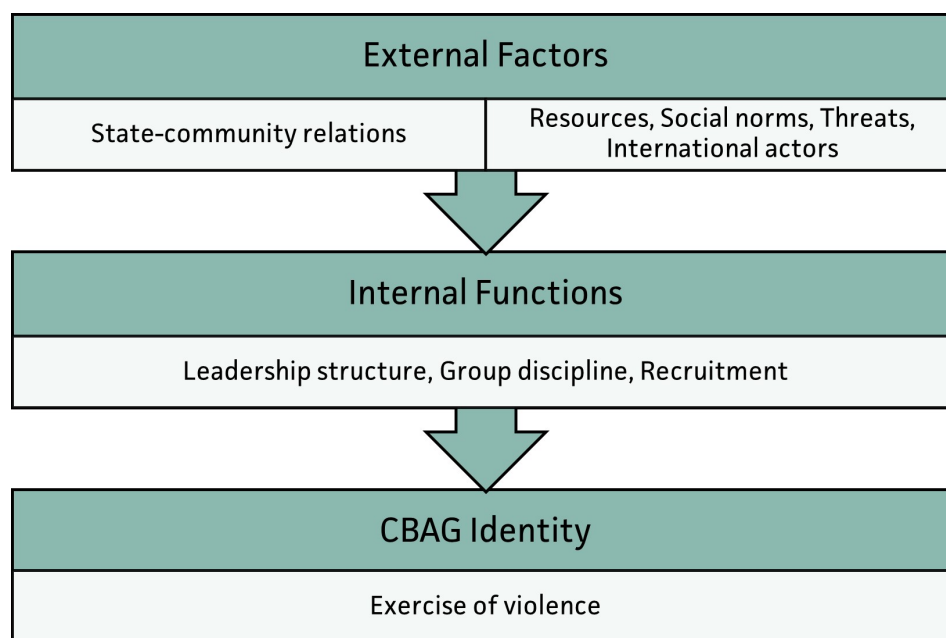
External Factors

State-community relations

Resources, Social norms, Threats, International actors

Internal Functions

Leadership structure, Group discipline, Recruitment

CBAG Identity

Exercise of violence